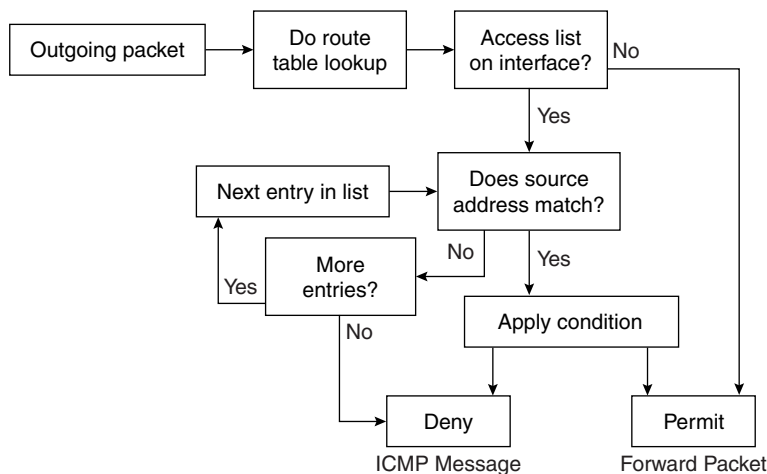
Outgoing packet

Do route table lookup

Access list on interface?

No

Yes

Next entry in list

Does source address match?

No

Yes

More entries?

Yes

No

Apply condition

Deny

Permit

ICMP Message

Forward Packet